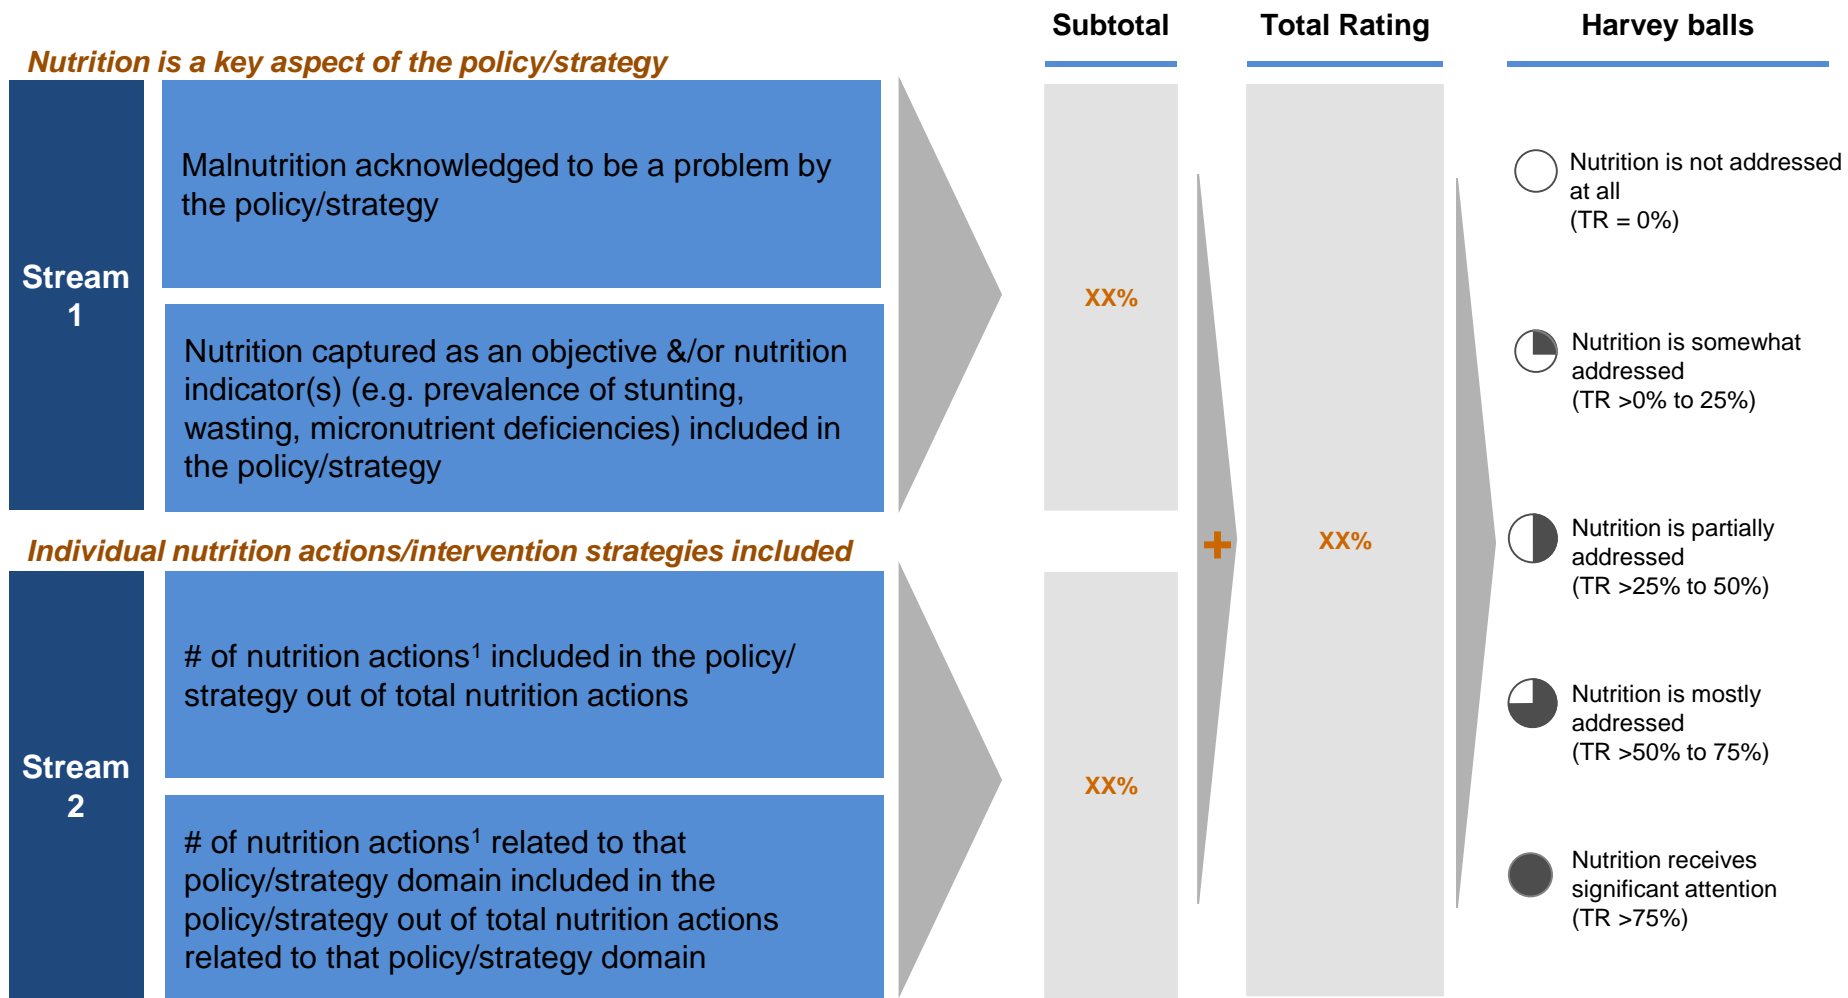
Subtotal

Total Rating

Harvey balls

Nutrition is a key aspect of the policy/strategy

Stream 1

Malnutrition acknowledged to be a problem by the policy/strategy

Nutrition captured as an objective &/or nutrition indicator(s) (e.g. prevalence of stunting, wasting, micronutrient deficiencies) included in the policy/strategy

XX%

Individual nutrition actions/intervention strategies included

Stream 2

# of nutrition actions$^1$ included in the policy/ strategy out of total nutrition actions

# of nutrition actions$^1$ related to that policy/strategy domain included in the policy/strategy out of total nutrition actions related to that policy/strategy domain

XX%

+

XX%

Nutrition is not addressed at all
(TR = 0%)

Nutrition is somewhat addressed
(TR >0% to 25%)

Nutrition is partially addressed
(TR >25% to 50%)

Nutrition is mostly addressed
(TR >50% to 75%)

Nutrition receives significant attention
(TR >75%)